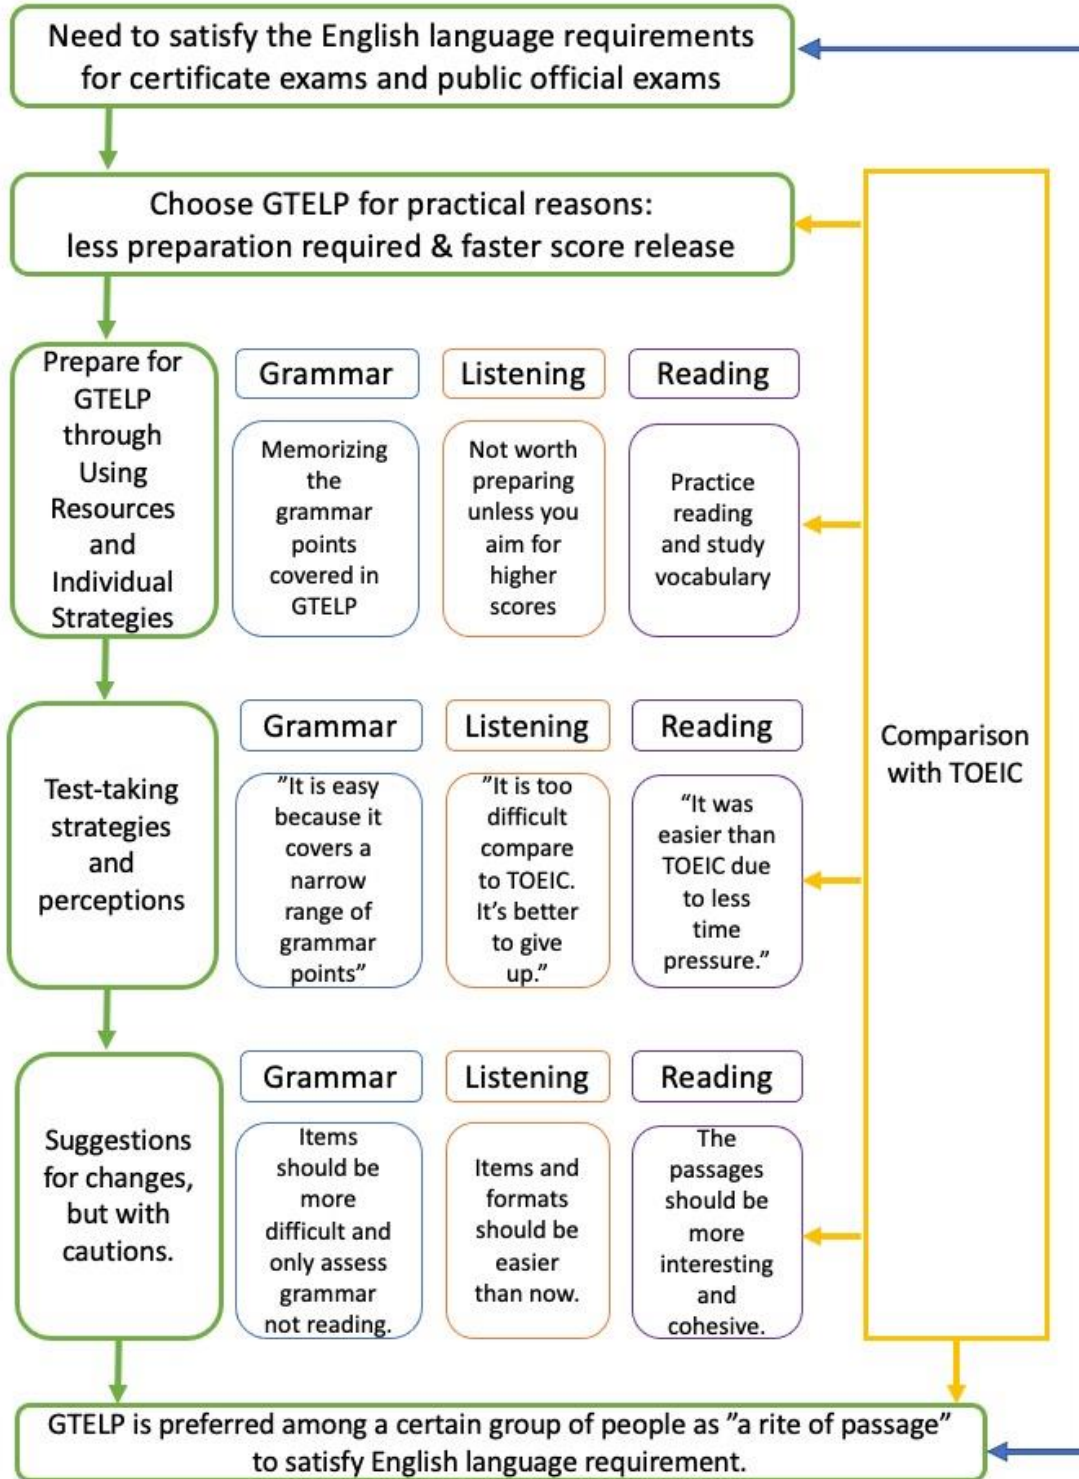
Need to satisfy the English language requirements for certificate exams and public official exams

Choose GTELP for practical reasons: less preparation required & faster score release

Prepare for GTELP through Using Resources and Individual Strategies

Grammar

Memorizing the grammar points covered in GTELP

Listening

Not worth preparing unless you aim for higher scores

Reading

Practice reading and study vocabulary

Test-taking strategies and perceptions

Grammar

"It is easy because it covers a narrow range of grammar points"

Listening

"It is too difficult compare to TOEIC. It's better to give up."

Reading

"It was easier than TOEIC due to less time pressure."

Suggestions for changes, but with cautions.

Grammar

Items should be more difficult and only assess grammar not reading.

Listening

Items and formats should be easier than now.

Reading

The passages should be more interesting and cohesive.

Comparison with TOEIC

GTELP is preferred among a certain group of people as "a rite of passage" to satisfy English language requirement.